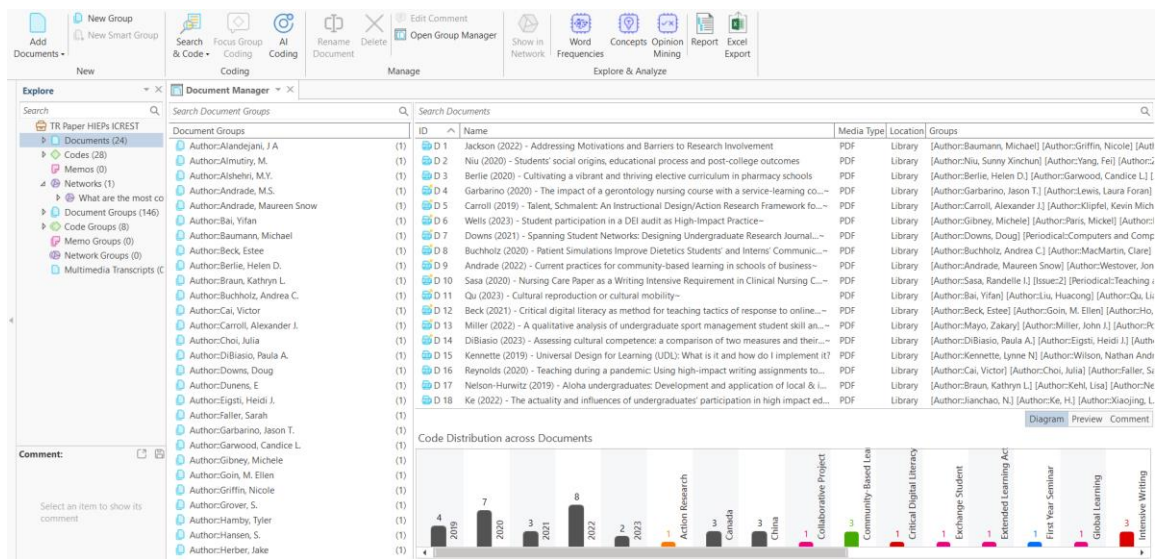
Add Documents ▾ | New Group | New Smart Group | New
Search & Code ▾ | Focus Group Coding | AI Coding | Coding
Rename Document | Delete | Edit Comment | Open Group Manager | Manage
Show in Network | Word Frequencies | Concepts | Opinion Mining | Report | Excel Export | Explore & Analyze

Explore
Search
TR Paper HIEPs ICREST
Documents (24)
Codes (28)
Memos (0)
Networks (1)
What are the most co
Document Groups (146)
Code Groups (8)
Memo Groups (0)
Network Groups (0)
Multimedia Transcripts (C

Comment:
Select an item to show its comment

Document Manager
Search Document Groups
Document Groups
Author::Alandejani, J A (1)
Author::Almutiry, M. (1)
Author::Alshehri, M.Y. (1)
Author::Andrade, M.S. (1)
Author::Andrade, Maureen Snow (1)
Author::Bai, Yifan (1)
Author::Baumann, Michael (1)
Author::Beck, Estee (1)
Author::Berlie, Helen D. (1)
Author::Braun, Kathryn L. (1)
Author::Buchholz, Andrea C. (1)
Author::Cai, Victor (1)
Author::Carroll, Alexander J. (1)
Author::Choi, Julia (1)
Author::DiBiasio, Paula A. (1)
Author::Downs, Doug (1)
Author::Dunens, E (1)
Author::Eigsti, Heidi J. (1)
Author::Faller, Sarah (1)
Author::Garbarino, Jason T. (1)
Author::Garwood, Candice L. (1)
Author::Gibney, Michele (1)
Author::Goin, M. Ellen (1)
Author::Griffin, Nicole (1)
Author::Grover, S. (1)
Author::Hamby, Tyler (1)
Author::Hansen, S. (1)
Author::Herber, Jake (1)

Search Documents
| ID | Name | Media Type | Location | Groups |
|---|---|---|---|---|
| D 1 | Jackson (2022) - Addressing Motivations and Barriers to Research Involvement | PDF | Library | [Author::Baumann, Michael] [Author::Griffin, Nicole] [Auth |
| D 2 | Niu (2020) - Students' social origins, educational process and post-college outcomes | PDF | Library | [Author::Niu, Sunny Xinchun] [Author::Yang, Fei] [Author::Z |
| D 3 | Berlie (2020) - Cultivating a vibrant and thriving elective curriculum in pharmacy schools | PDF | Library | [Author::Berlie, Helen D.] [Author::Garwood, Candice L.] [ |
| D 4 | Garbarino (2020) - The impact of a gerontology nursing course with a service-learning co...~ | PDF | Library | [Author::Garbarino, Jason T.] [Author::Lewis, Laura Foran] |
| D 5 | Carroll (2019) - Talent, Schmalent: An Instructional Design/Action Research Framework fo...~ | PDF | Library | [Author::Carroll, Alexander J.] [Author::Klipfel, Kevin Mich |
| D 6 | Wells (2023) - Student participation in a DEI audit as High-Impact Practice~ | PDF | Library | [Author::Gibney, Michele] [Author::Paris, Mickel] [Author:: |
| D 7 | Downs (2021) - Spanning Student Networks: Designing Undergraduate Research Journal...~ | PDF | Library | [Author::Downs, Doug] [Periodical::Computers and Comp |
| D 8 | Buchholz (2020) - Patient Simulations Improve Dietetics Students' and Interns' Communic...~ | PDF | Library | [Author::Buchholz, Andrea C.] [Author::MacMartin, Clare] |
| D 9 | Andrade (2022) - Current practices for community-based learning in schools of business~ | PDF | Library | [Author::Andrade, Maureen Snow] [Author::Westover, Jon |
| D 10 | Sasa (2020) - Nursing Care Paper as a Writing Intensive Requirement in Clinical Nursing C...~ | PDF | Library | [Author::Sasa, Randelle I.] [Issue::2] [Periodical::Teaching a |
| D 11 | Qu (2023) - Cultural reproduction or cultural mobility~ | PDF | Library | [Author::Bai, Yifan] [Author::Liu, Huacong] [Author::Qu, Li |
| D 12 | Beck (2021) - Critical digital literacy as method for teaching tactics of response to online...~ | PDF | Library | [Author::Beck, Estee] [Author::Goin, M. Ellen] [Author::Ho |
| D 13 | Miller (2022) - A qualitative analysis of undergraduate sport management student skill an...~ | PDF | Library | [Author::Mayo, Zakary] [Author::Miller, John J.] [Author::P |
| D 14 | DiBiasio (2023) - Assessing cultural competence: a comparison of two measures and their...~ | PDF | Library | [Author::DiBiasio, Paula A.] [Author::Eigsti, Heidi J.] [Auth |
| D 15 | Kennette (2019) - Universal Design for Learning (UDL): What is it and how do I implement it? | PDF | Library | [Author::Kennette, Lynne N] [Author::Wilson, Nathan Andr |
| D 16 | Reynolds (2020) - Teaching during a pandemic: Using high-impact writing assignments to...~ | PDF | Library | [Author::Cai, Victor] [Author::Choi, Julia] [Author::Faller, Sa |
| D 17 | Nelson-Hurwitz (2019) - Aloha undergraduates: Development and application of local & i...~ | PDF | Library | [Author::Braun, Kathryn L.] [Author::Kehl, Lisa] [Author::Ne |
| D 18 | Ke (2022) - The actuality and influences of undergraduates' participation in high impact ed... | PDF | Library | [Author::Jianchao, N.] [Author::Ke, H.] [Author::Xiaojing, L. |

Diagram | Preview | Comment

Code Distribution across Documents
4 2019 | 7 2020 | 3 2021 | 8 2022 | 2 2023 | 1 Action Research | 3 Canada | 3 China | 1 Collaborative Project | 3 Community-Based Lea | 1 Critical Digital Literacy | 1 Exchange Student | 1 Extended Learning Ac | 1 First Year Seminar | 1 Global Learning | 3 Intensive Writing